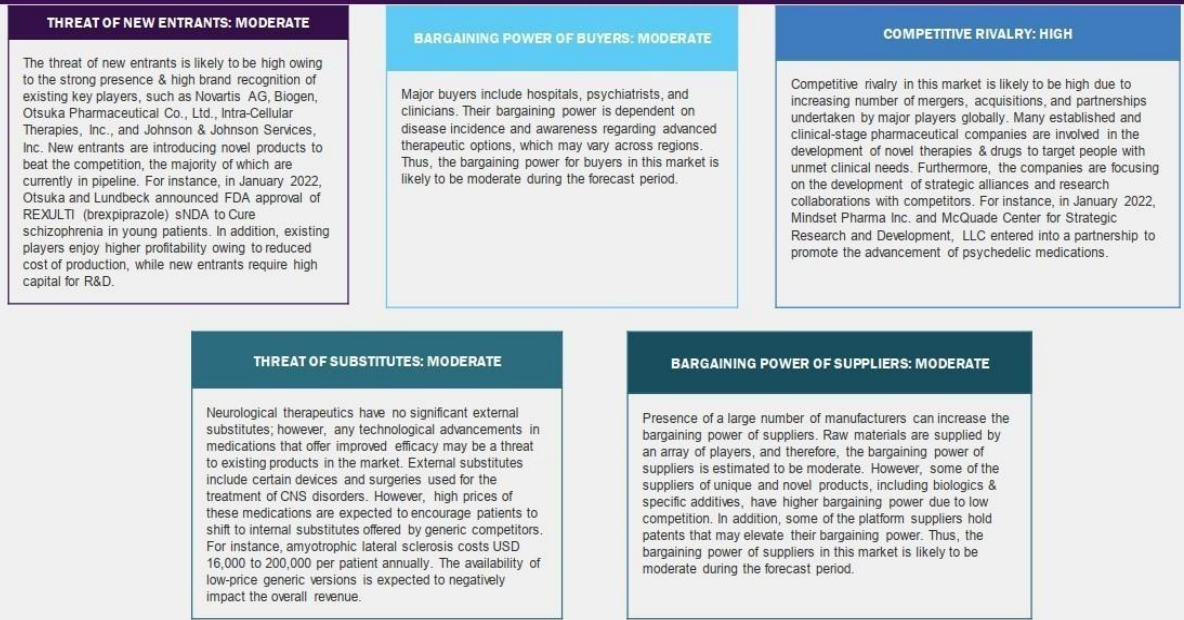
THREAT OF NEW ENTRANTS: MODERATE

The threat of new entrants is likely to be high owing to the strong presence & high brand recognition of existing key players, such as Novartis AG, Biogen, Otsuka Pharmaceutical Co., Ltd., Intra-Cellular Therapies, Inc., and Johnson & Johnson Services, Inc. New entrants are introducing novel products to beat the competition, the majority of which are currently in pipeline. For instance, in January 2022, Otsuka and Lundbeck announced FDA approval of REXULTI (brexpiprazole) sNDA to Cure schizophrenia in young patients. In addition, existing players enjoy higher profitability owing to reduced cost of production, while new entrants require high capital for R&D.

BARGAINING POWER OF BUYERS: MODERATE

Major buyers include hospitals, psychiatrists, and clinicians. Their bargaining power is dependent on disease incidence and awareness regarding advanced therapeutic options, which may vary across regions. Thus, the bargaining power for buyers in this market is likely to be moderate during the forecast period.

COMPETITIVE RIVALRY: HIGH

Competitive rivalry in this market is likely to be high due to increasing number of mergers, acquisitions, and partnerships undertaken by major players globally. Many established and clinical-stage pharmaceutical companies are involved in the development of novel therapies & drugs to target people with unmet clinical needs. Furthermore, the companies are focusing on the development of strategic alliances and research collaborations with competitors. For instance, in January 2022, Mindset Pharma Inc. and McQuade Center for Strategic Research and Development, LLC entered into a partnership to promote the advancement of psychedelic medications.

THREAT OF SUBSTITUTES: MODERATE

Neurological therapeutics have no significant external substitutes; however, any technological advancements in medications that offer improved efficacy may be a threat to existing products in the market. External substitutes include certain devices and surgeries used for the treatment of CNS disorders. However, high prices of these medications are expected to encourage patients to shift to internal substitutes offered by generic competitors. For instance, amyotrophic lateral sclerosis costs USD 16,000 to 200,000 per patient annually. The availability of low-price generic versions is expected to negatively impact the overall revenue.

BARGAINING POWER OF SUPPLIERS: MODERATE

Presence of a large number of manufacturers can increase the bargaining power of suppliers. Raw materials are supplied by an array of players, and therefore, the bargaining power of suppliers is estimated to be moderate. However, some of the suppliers of unique and novel products, including biologics & specific additives, have higher bargaining power due to low competition. In addition, some of the platform suppliers hold patents that may elevate their bargaining power. Thus, the bargaining power of suppliers in this market is likely to be moderate during the forecast period.